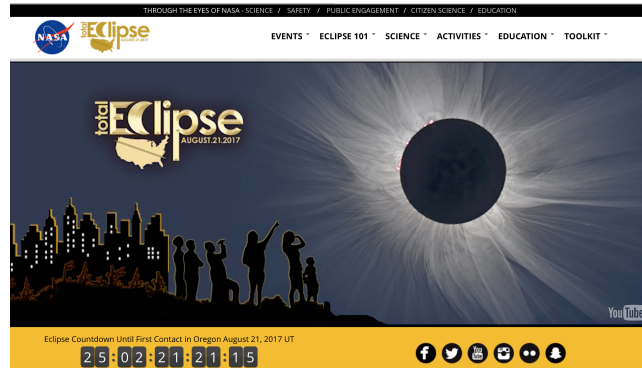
THROUGH THE EYES OF NASA - SCIENCE / SAFETY / PUBLIC ENGAGEMENT / CITIZEN SCIENCE / EDUCATION

NASA total Eclipse

EVENTS ˇ ECLIPSE 101 ˇ SCIENCE ˇ ACTIVITIES ˇ EDUCATION ˇ TOOLKIT ˇ

total Eclipse AUGUST.21.2017

YouTube

Eclipse Countdown Until First Contact in Oregon August 21, 2017 UT

25 : 02 : 21 : 21 : 15